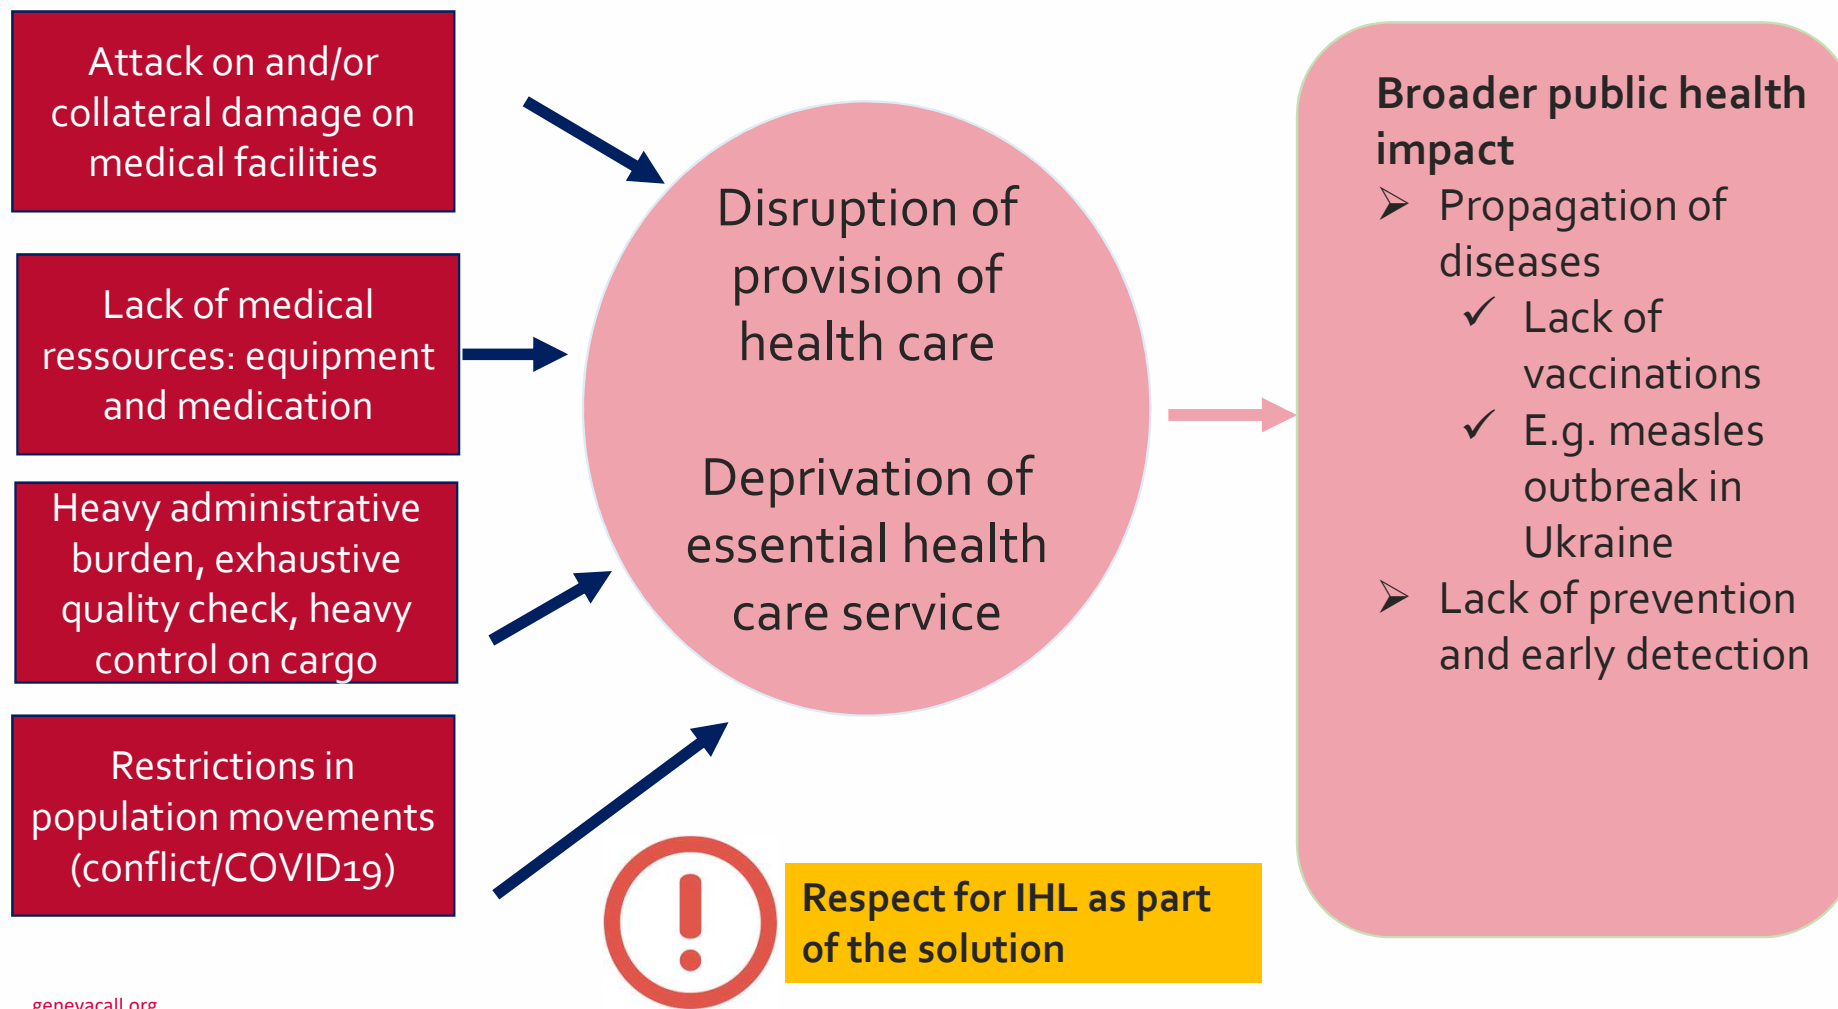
Attack on and/or collateral damage on medical facilities

Lack of medical ressources: equipment and medication

Heavy administrative burden, exhaustive quality check, heavy control on cargo

Restrictions in population movements (conflict/COVID19)

Disruption of provision of health care

Deprivation of essential health care service

Broader public health impact
➢ Propagation of diseases
✓ Lack of vaccinations
✓ E.g. measles outbreak in Ukraine
➢ Lack of prevention and early detection

Respect for IHL as part of the solution

genevacall.org